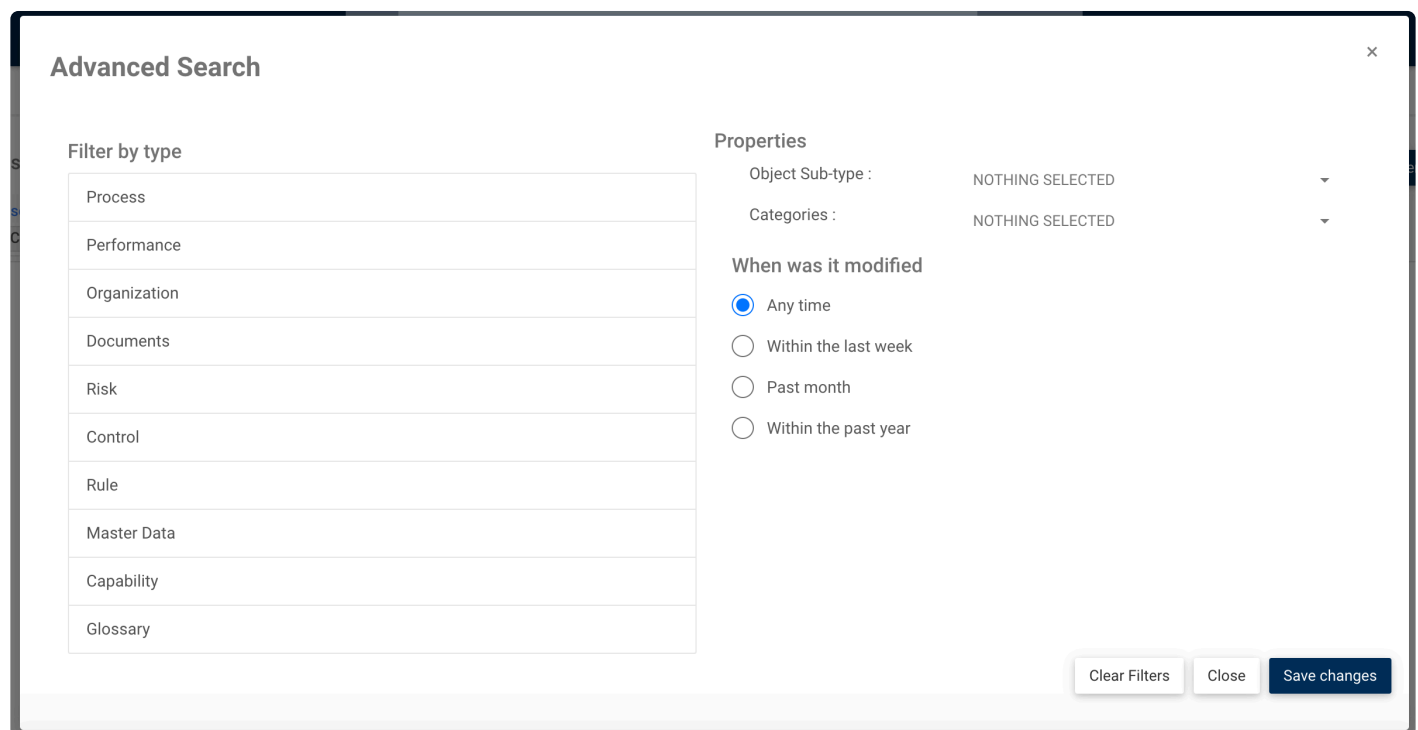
Advanced Search

×

Filter by type

Process
Performance
Organization
Documents
Risk
Control
Rule
Master Data
Capability
Glossary

Properties

Object Sub-type : NOTHING SELECTED

Categories : NOTHING SELECTED

When was it modified

Any time
Within the last week
Past month
Within the past year

Clear Filters Close Save changes